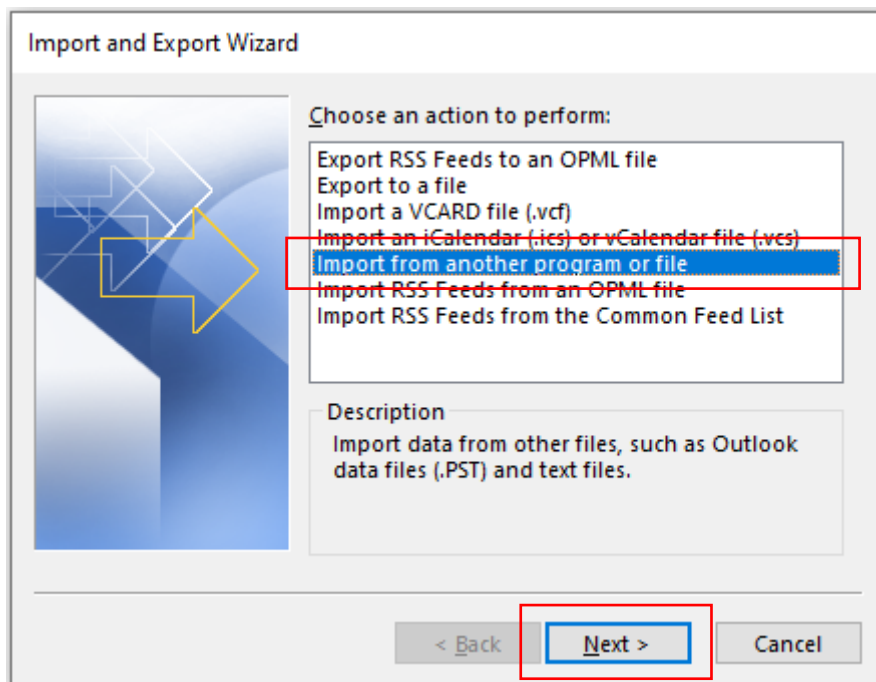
Import and Export Wizard

Choose an action to perform:

Export RSS Feeds to an OPML file
Export to a file
Import a VCARD file (.vcf)
Import an iCalendar (.ics) or vCalendar file (.vcs)
Import from another program or file
Import RSS Feeds from an OPML file
Import RSS Feeds from the Common Feed List

Description

Import data from other files, such as Outlook data files (.PST) and text files.

< Back
Next >
Cancel